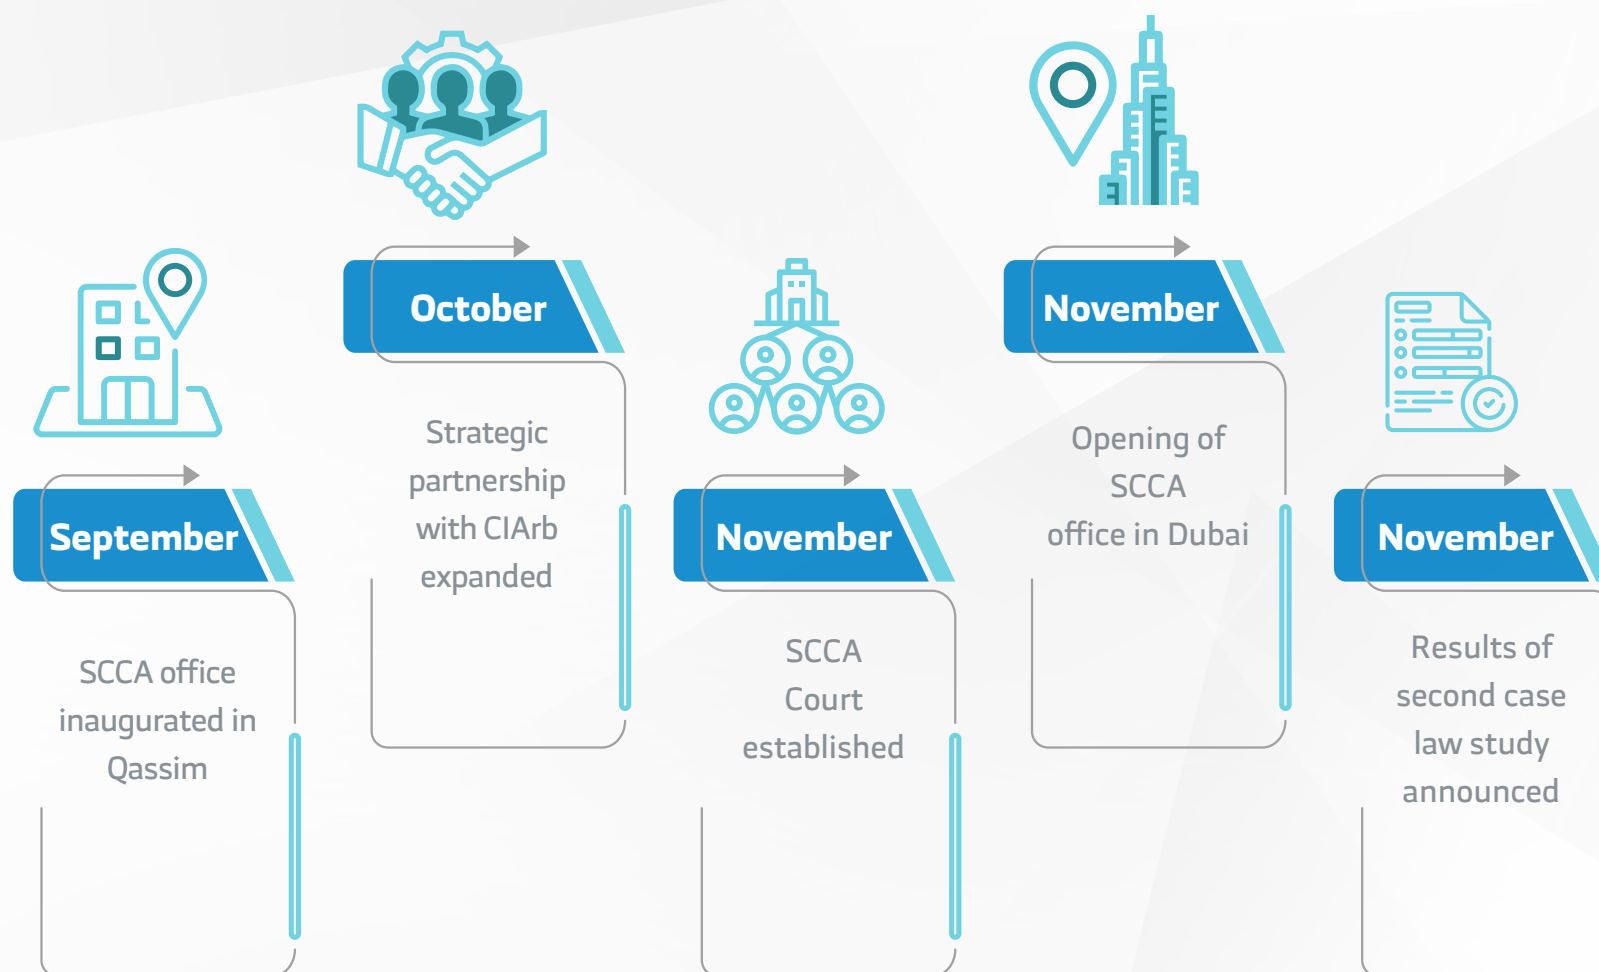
September

SCCA office inaugurated in Qassim

October

Strategic partnership with CIArb expanded

November

SCCA Court established

November

Opening of SCCA office in Dubai

November

Results of second case law study announced